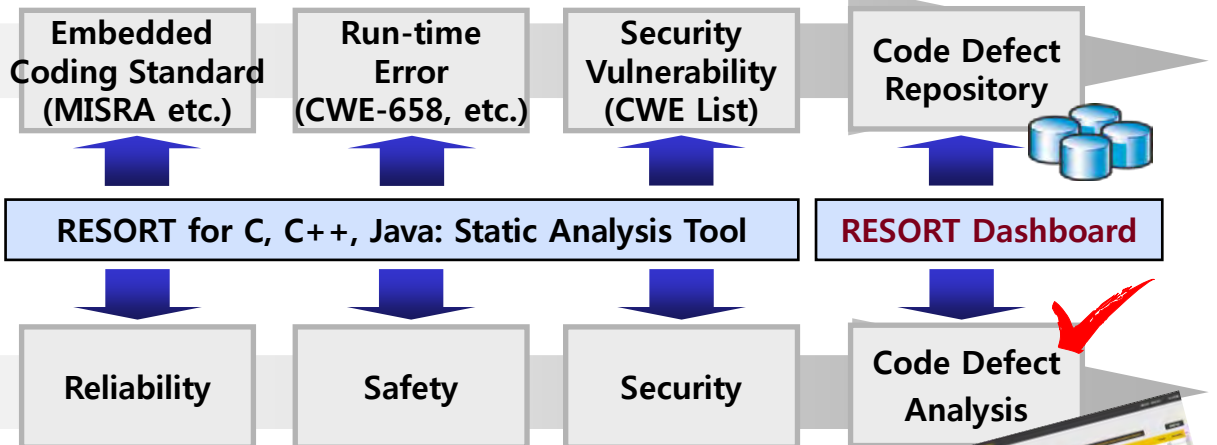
Embedded Coding Standard (MISRA etc.)

Run-time Error (CWE-658, etc.)

Security Vulnerability (CWE List)

Code Defect Repository

RESORT for C, C++, Java: Static Analysis Tool

RESORT Dashboard

Reliability

Safety

Security

Code Defect Analysis